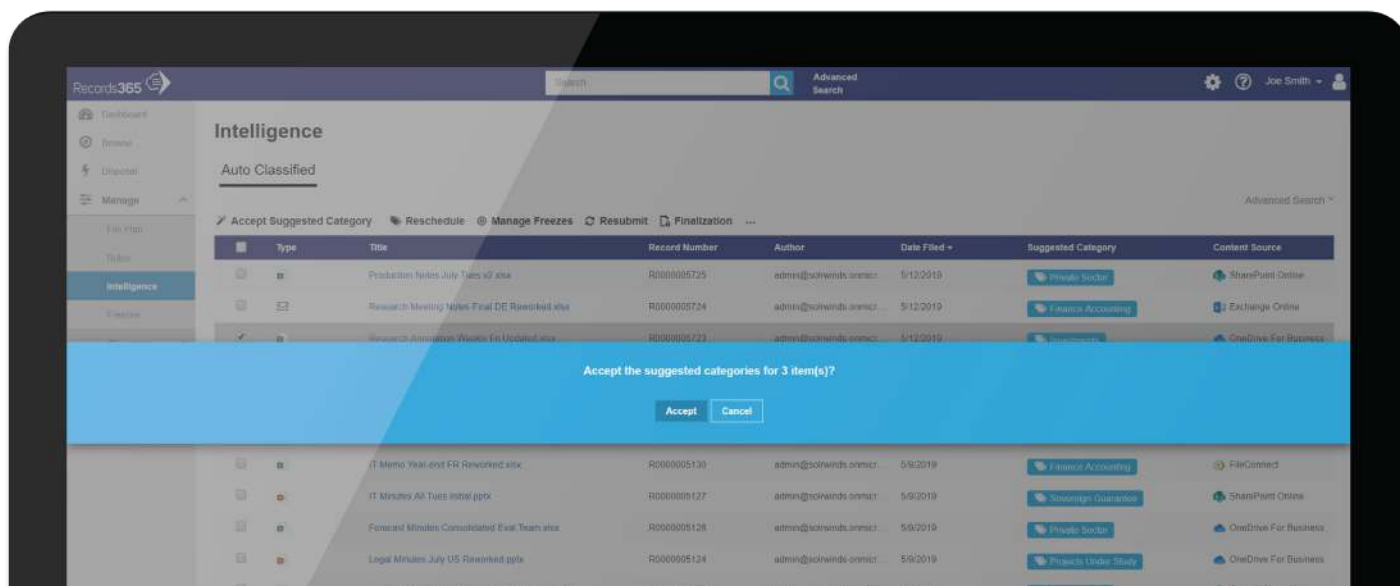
Records365

Search

Advanced Search

Joe Smith

Dashboard
Browse
Disposal
Manage
File Plan
Rules
Intelligence
Freezes

Intelligence

Auto Classified

Advanced Search

Accept Suggested Category  Reschedule  Manage Freezes  Resubmit  Finalization  ...

| | Type | Title | Record Number | Author | Date Filed | Suggested Category | Content Source |
|---|---|---|---|---|---|---|---|
| | | Production Notes July Tues v2.xlsx | R0000005725 | admin@solwinds.onmicr... | 5/12/2019 | Private Sector | SharePoint Online |
| | | Research Meeting Notes Final DE Reworked.xlsx | R0000005724 | admin@solwinds.onmicr... | 5/12/2019 | Finance Accounting | Exchange Online |
| | | Research Animation Weeks Fri Updated.xlsx | R0000005723 | admin@solwinds.onmicr... | 5/12/2019 | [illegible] | OneDrive For Business |
| | | IT Memo Year-end FR Reworked.xlsx | R0000005130 | admin@solwinds.onmicr... | 5/9/2019 | Finance Accounting | FileConnect |
| | | IT Minutes All Tues Initial.pptx | R0000005127 | admin@solwinds.onmicr... | 5/9/2019 | Sovereign Guarantee | SharePoint Online |
| | | Forecast Minutes Consolidated Eval Team.xlsx | R0000005126 | admin@solwinds.onmicr... | 5/9/2019 | Private Sector | OneDrive For Business |
| | | Legal Minutes July US Reworked.pptx | R0000005124 | admin@solwinds.onmicr... | 5/9/2019 | Projects Under Study | OneDrive For Business |

Accept the suggested categories for 3 item(s)?

Accept  Cancel